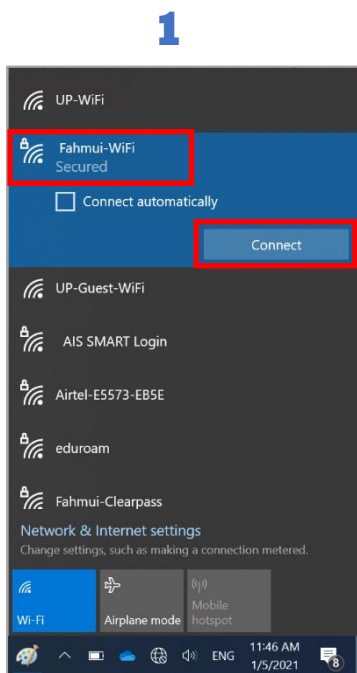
1

UP-WiFi

Fahmui-WiFi
Secured

Connect automatically

Connect

UP-Guest-WiFi

AIS SMART Login

Airtel-E5573-EB5E

eduroam

Fahmui-Clearpass

Network & Internet settings
Change settings, such as making a connection metered.

Wi-Fi

Airplane mode

Mobile hotspot

ENG

11:46 AM
1/5/2021

8